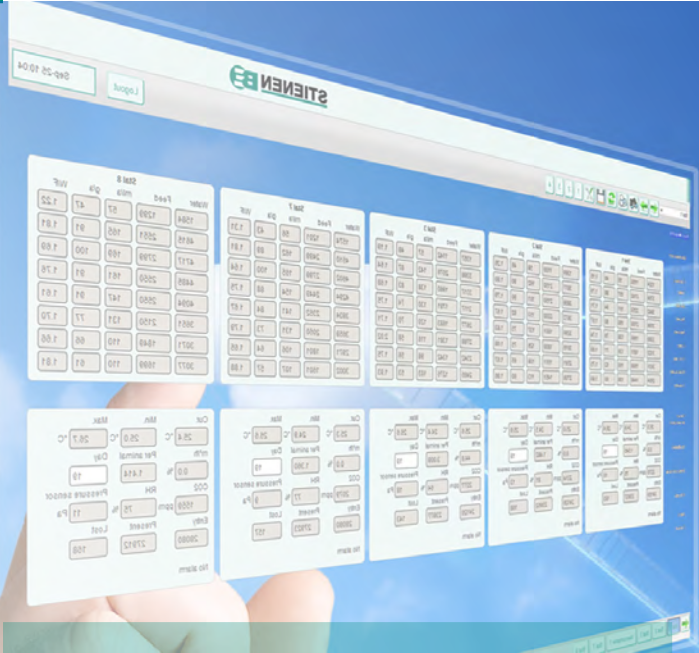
Sep-25 10:04

Logout

STIENEN

Stal 8

Water Feed g/a VWF

1504 1299 57 47 1.22

4615 2055 91 91 1.01

4717 2795 109 100 1.09

4495 2555 161 91 1.76

4408 2650 147 91 1.61

3651 2150 131 77 1.70

3077 1849 110 66 1.66

3077 1699 91 61 1.01

Stal 7

Cur 25.4 °C Min. 25.0 °C Max. 26.7 °C

m³/h Per animal

0.0 % 1.414 Day 19

CO2 RH

1559 ppm 75 % Pressure sensor 11 Pa

Entry Present Lost

28080 27912 168

No alarm